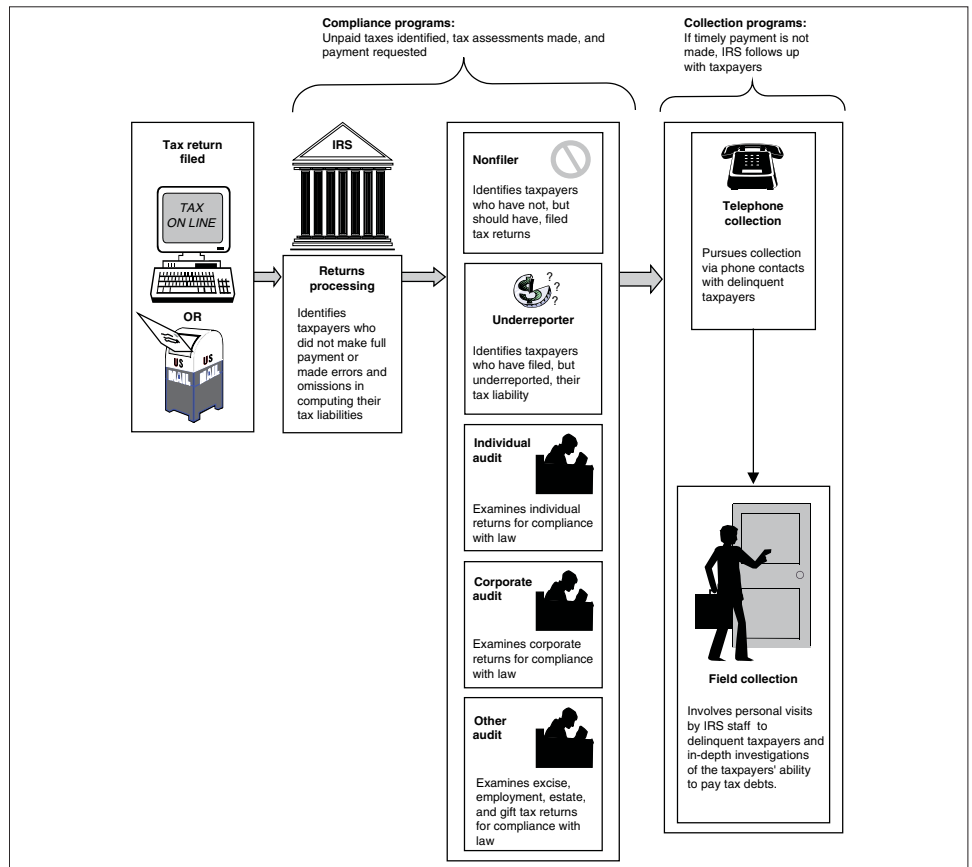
Compliance programs:
Unpaid taxes identified, tax assessments made, and payment requested

Collection programs:
If timely payment is not made, IRS follows up with taxpayers

Tax return filed

TAX ON LINE

OR

US MAIL

US MAIL

IRS

Returns processing

Identifies taxpayers who did not make full payment or made errors and omissions in computing their tax liabilities

Nonfiler

Identifies taxpayers who have not, but should have, filed tax returns

Underreporter

Identifies taxpayers who have filed, but underreported, their tax liability

Individual audit

Examines individual returns for compliance with law

Corporate audit

Examines corporate returns for compliance with law

Other audit

Examines excise, employment, estate, and gift tax returns for compliance with law

Telephone collection

Pursues collection via phone contacts with delinquent taxpayers

Field collection

Involves personal visits by IRS staff to delinquent taxpayers and in-depth investigations of the taxpayers' ability to pay tax debts.